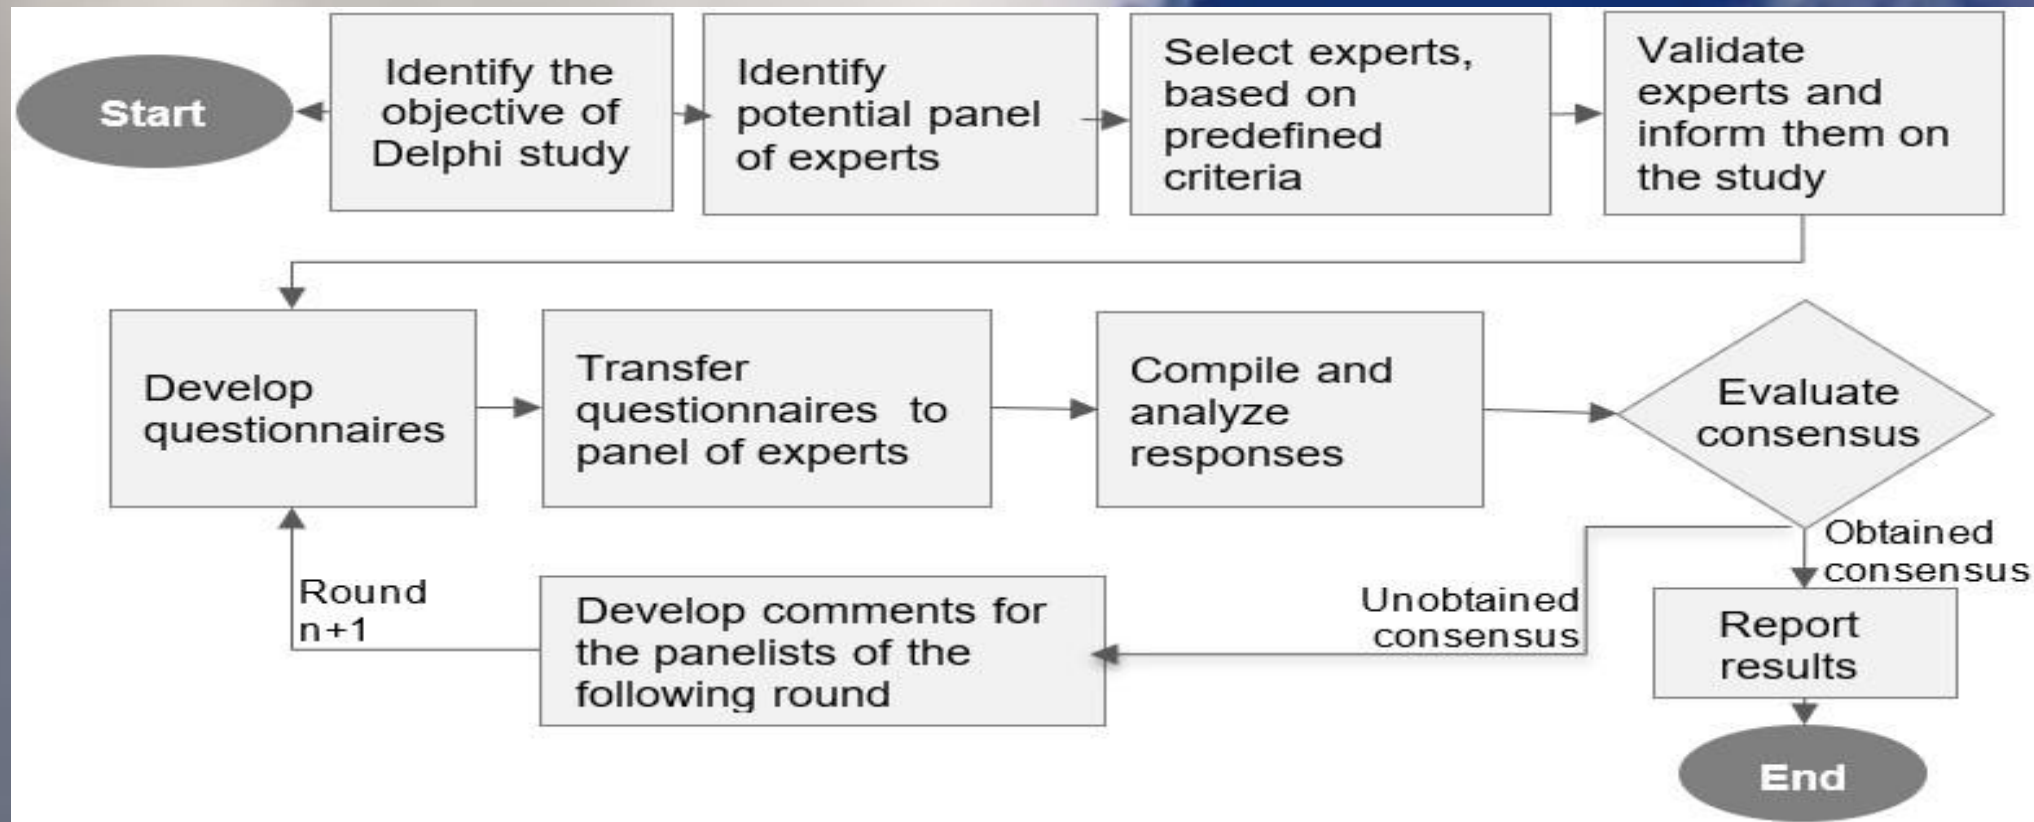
Start

Identify the objective of Delphi study

Identify potential panel of experts

Select experts, based on predefined criteria

Validate experts and inform them on the study

Develop questionnaires

Transfer questionnaires to panel of experts

Compile and analyze responses

Evaluate consensus

Obtained consensus

Unobtained consensus

Report results

End

Round n+1

Develop comments for the panelists of the following round